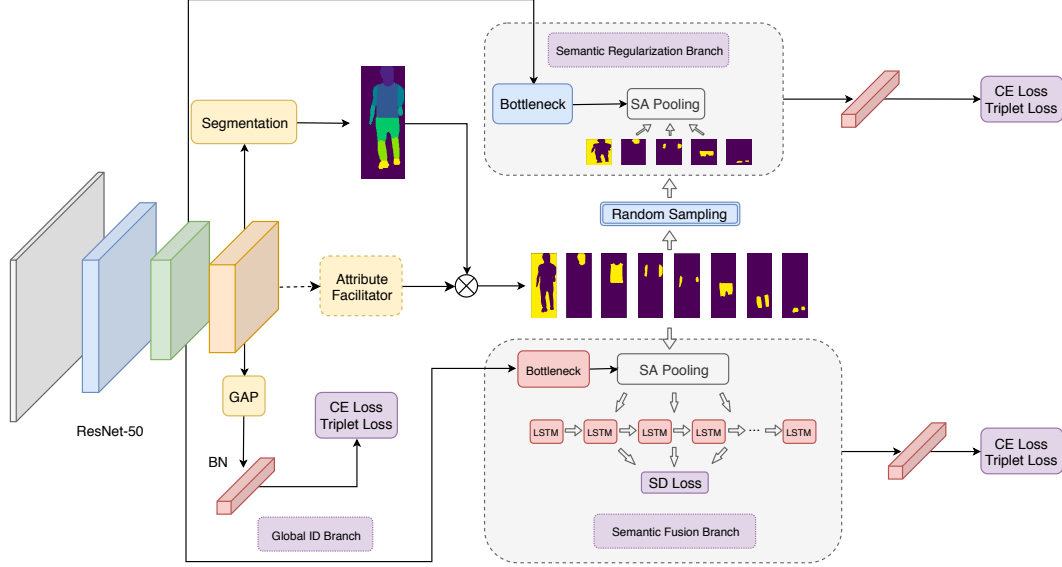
Semantic Regularization Branch

Bottleneck

SA Pooling

CE Loss
Triplet Loss

Segmentation

Random Sampling

Attribute Facilitator

ResNet-50

GAP

CE Loss
Triplet Loss

BN

Global ID Branch

Bottleneck

SA Pooling

LSTM

LSTM

LSTM

LSTM

LSTM

SD Loss

Semantic Fusion Branch

CE Loss
Triplet Loss